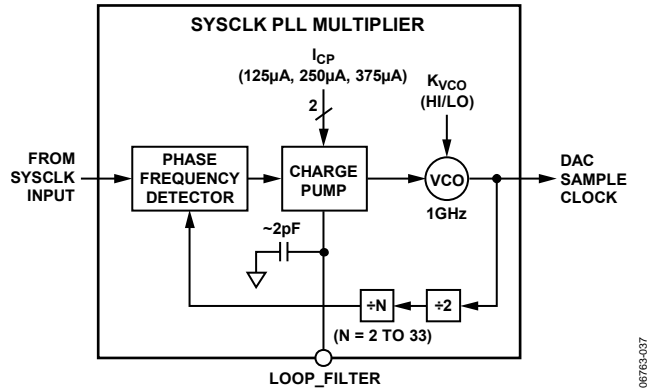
SYSCLK PLL MULTIPLIER

$I_{CP}$
(125µA, 250µA, 375µA)

2

$K_{VCO}$
(HI/LO)

FROM SYSCLK INPUT

PHASE FREQUENCY DETECTOR

CHARGE PUMP

VCO

1GHz

DAC SAMPLE CLOCK

~2pF

÷N

÷2

(N = 2 TO 33)

LOOP_FILTER

06763-037